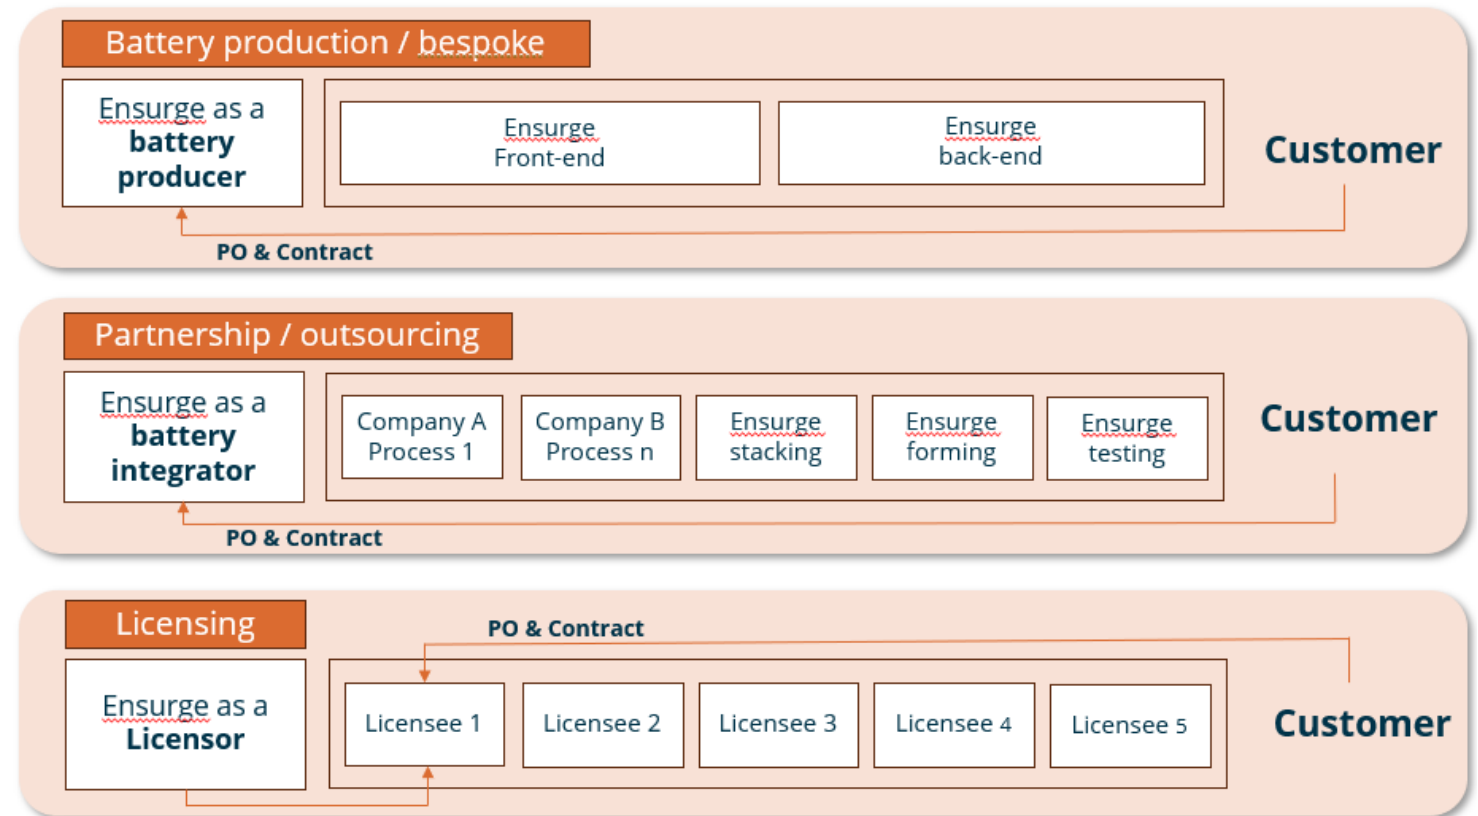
Battery production / bespoke

Ensurge as a battery producer

Ensurge Front-end

Ensurge back-end

Customer

PO & Contract

Partnership / outsourcing

Ensurge as a battery integrator

Company A Process 1

Company B Process n

Ensurge stacking

Ensurge forming

Ensurge testing

Customer

PO & Contract

Licensing

PO & Contract

Ensurge as a Licensor

Licensee 1

Licensee 2

Licensee 3

Licensee 4

Licensee 5

Customer